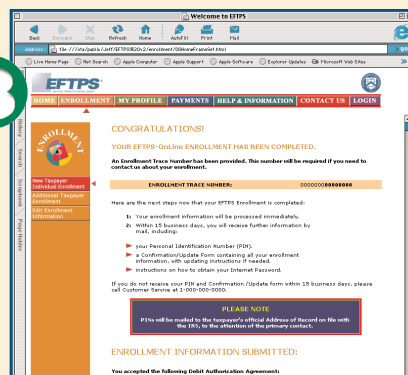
Welcome to EFTPS

Back Forward Stop Refresh Home AutoFill Print Mail

Address: file:///sta/public/Jeff/EFTPSRED/v2/enrollment/00HomeFrameSet.html

Live Home Page Net Search Apple Computer Apple Support Apple Software Explorer Updates Microsoft Web Sites

EFTPS

HOME ENROLLMENT MY PROFILE PAYMENTS HELP & INFORMATION CONTACT US LOGIN

Favorites History Search Scrapbook Page Holder

ENROLLMENT

New Taxpayer Individual Enrollment

Additional Taxpayer Enrollment

Edit Enrollment Information

CONGRATULATIONS!

YOUR EFTPS-OnLine ENROLLMENT HAS BEEN COMPLETED.

An Enrollment Trace Number has been provided. This number will be required if you need to contact us about your enrollment.

ENROLLMENT TRACE NUMBER: 000000000000000

Here are the next steps now that your EFTPS Enrollment is completed:

1: Your enrollment information will be processed immediately.

2: Within 15 business days, you will receive further information by mail, including:

your Personal Identification Number (PIN).

a Confirmation/Update Form containing all your enrollment information, with updating instructions if needed.

instructions on how to obtain your Internet Password.

If you do not receive your PIN and Confirmation /Update form within 15 business days, please call Customer Service at 1-000-000-0000.

PLEASE NOTE

PINs will be mailed to the taxpayer's official Address of Record on file with the IRS, to the attention of the primary contact.

ENROLLMENT INFORMATION SUBMITTED:

You accepted the following Debit Authorization Agreement: